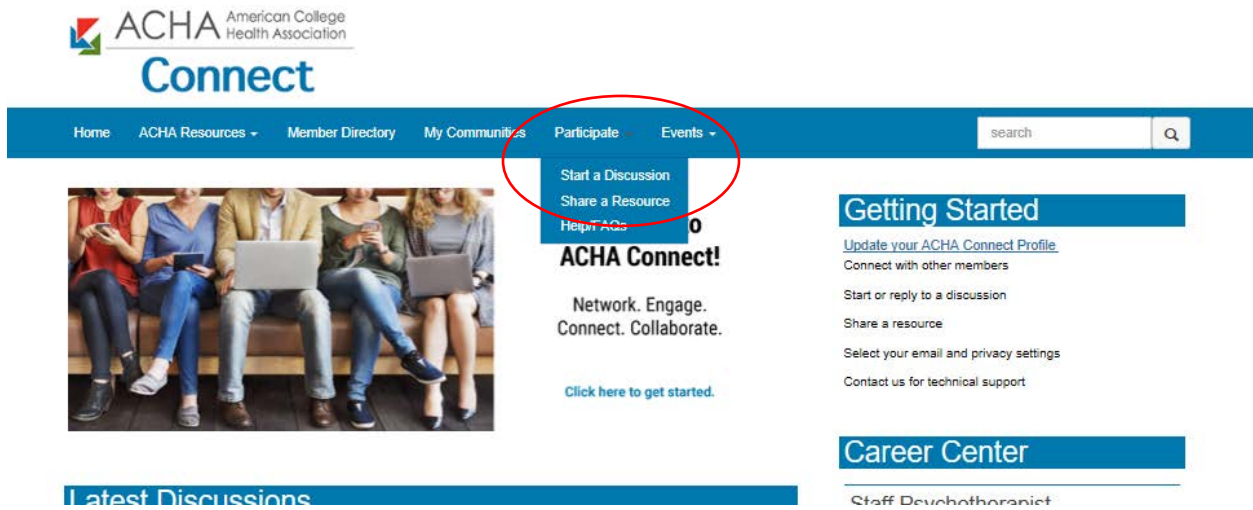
ACHA American College Health Association

Connect

Home ACHA Resources Member Directory My Communities Participate Events

search

Start a Discussion
Share a Resource
Help / FAQs

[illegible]o ACHA Connect!

Network. Engage. Connect. Collaborate.

Click here to get started.

Getting Started

Update your ACHA Connect Profile
Connect with other members
Start or reply to a discussion
Share a resource
Select your email and privacy settings
Contact us for technical support

Career Center

Staff Psychotherapist

Latest Discussions